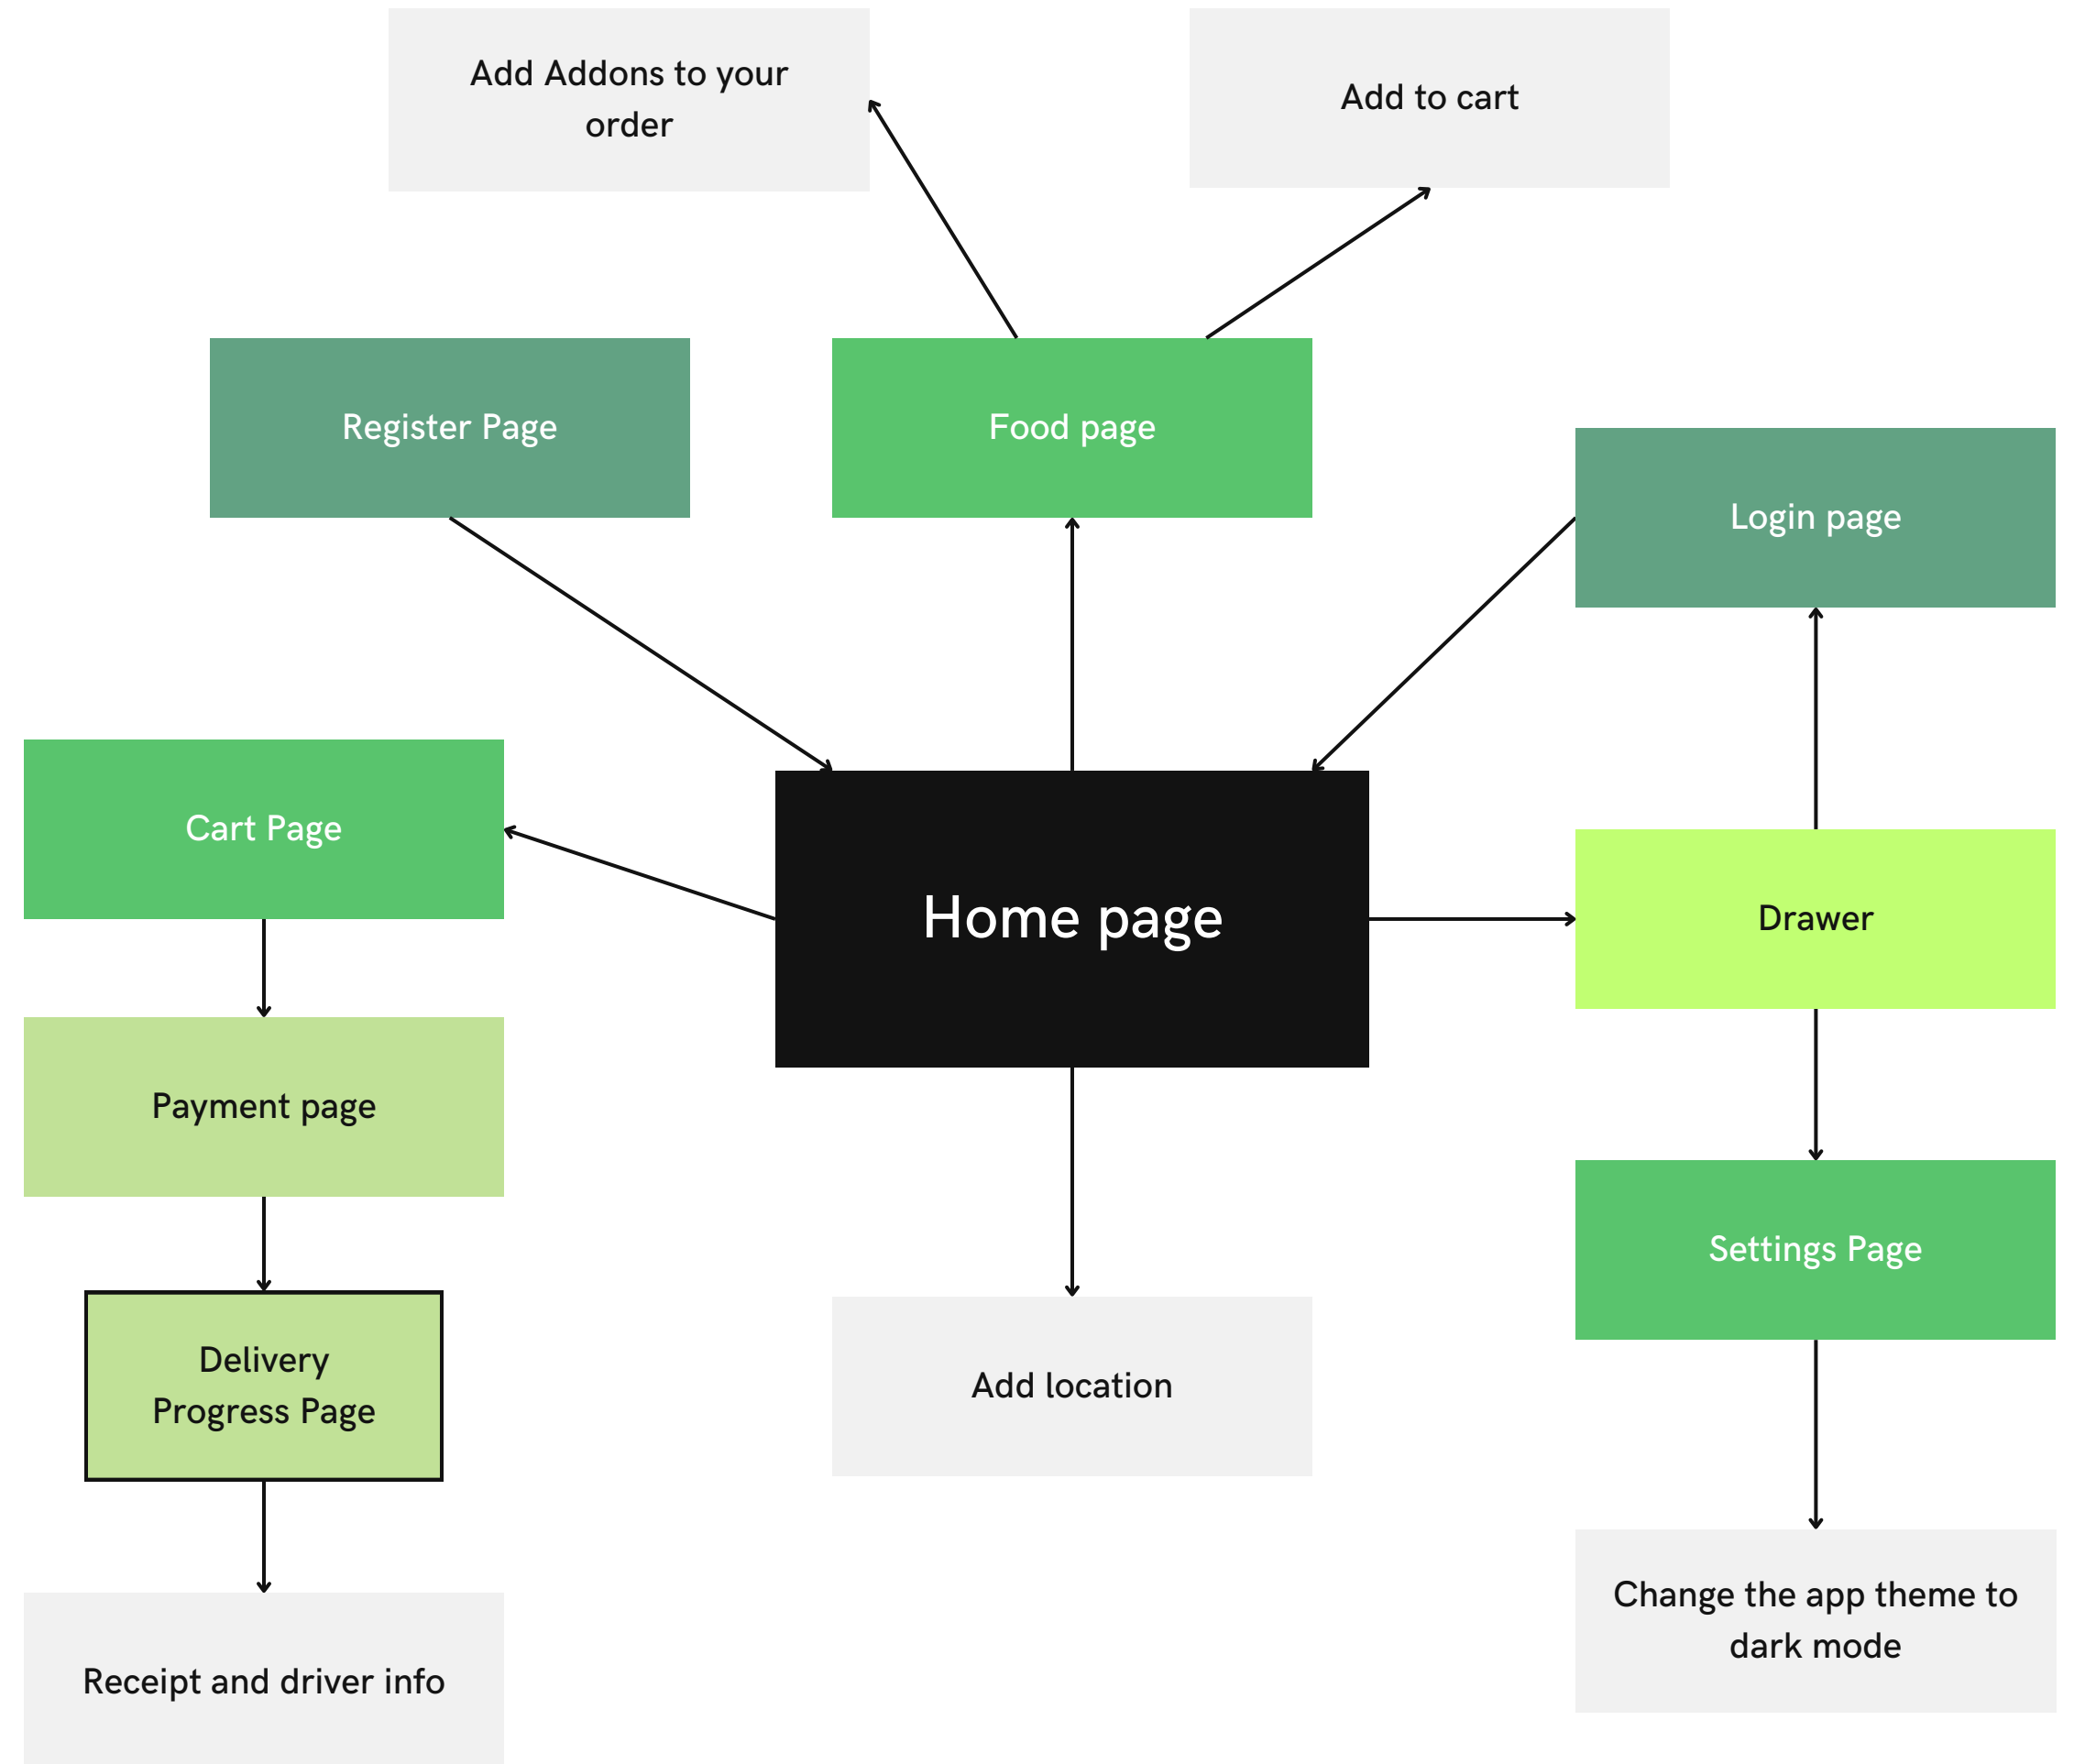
Add Addons to your order

Add to cart

Register Page

Food page

Login page

Cart Page

Home page

Drawer

Payment page

Settings Page

Delivery Progress Page

Add location

Change the app theme to dark mode

Receipt and driver info